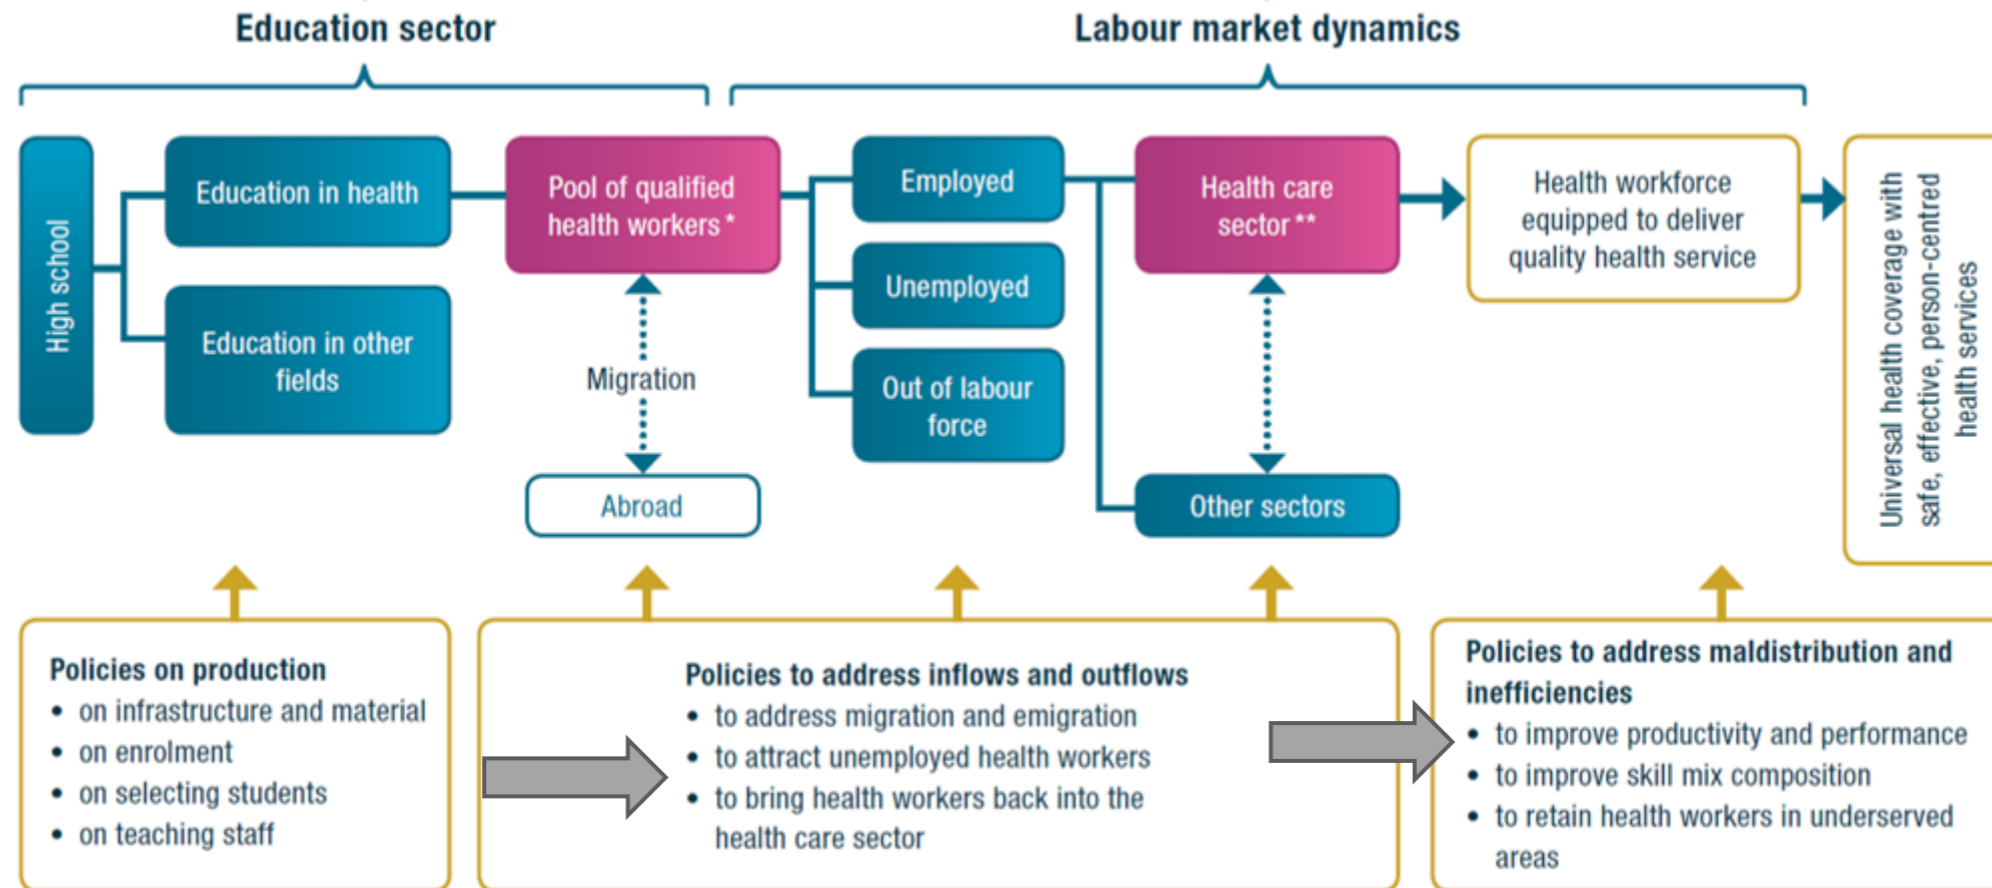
Education sector

Labour market dynamics

High school

Education in health

Education in other fields

Pool of qualified health workers *

Migration

Abroad

Employed

Unemployed

Out of labour force

Health care sector **

Other sectors

Health workforce equipped to deliver quality health service

Universal health coverage with safe, effective, person-centred health services

Policies on production
• on infrastructure and material
• on enrolment
• on selecting students
• on teaching staff

Policies to address inflows and outflows
• to address migration and emigration
• to attract unemployed health workers
• to bring health workers back into the health care sector

Policies to address maldistribution and inefficiencies
• to improve productivity and performance
• to improve skill mix composition
• to retain health workers in underserved areas